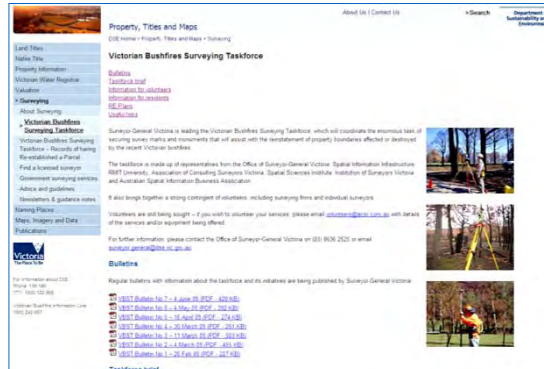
Property, Titles and Maps

About Us | Contact Us

> Search

Department of Sustainability and Environment

DSE Home > Property, Titles and Maps > Surveying

Land Titles
Native Title
Property Information
Victorian Water Register
Valuation
> Surveying
About Surveying
> Victorian Bushfires Surveying Taskforce
Victorian Bushfires Surveying Taskforce - Records of having Re-established a Parcel
Find a licensed surveyor
Government surveying services
Advice and guidelines
Newsletters & guidance notes
Naming Places
Maps, Imagery and Data
Publications

Victoria
The Place To Be

For information about DSE
Phone 136 186
TTY 1300 122 969

Victorian Bushfire Information Line
1800 240 667

Victorian Bushfires Surveying Taskforce

Bulletins
Taskforce brief
Information for volunteers
Information for residents
RE Plans
Useful links

Surveyor-General Victoria is leading the Victorian Bushfires Surveying Taskforce, which will coordinate the enormous task of securing survey marks and monuments that will assist with the reinstatement of property boundaries affected or destroyed by the recent Victorian bushfires.

The taskforce is made up of representatives from the Office of Surveyor-General Victoria, Spatial Information Infrastructure, RMIT University, Association of Consulting Surveyors Victoria, Spatial Sciences Institute, Institution of Surveyors Victoria and Australian Spatial Information Business Association.

It also brings together a strong contingent of volunteers, including surveying firms and individual surveyors.

Volunteers are still being sought – if you wish to volunteer your services, please email volunteers@acsv.com.au with details of the services and/or equipment being offered.

For further information, contact the Office of Surveyor-General Victoria on (03) 8636 2525 or email surveyor.general@dse.vic.gov.au

Bulletins

Regular bulletins with information about the taskforce and its initiatives are being published by Surveyor-General Victoria.

VBST Bulletin No 7 – 4 June 09 (PDF - 428 KB)
VBST Bulletin No 6 – 6 May 09 (PDF - 392 KB)
VBST Bulletin No 5 – 16 April 09 (PDF - 274 KB)
VBST Bulletin No 4 – 30 March 09 (PDF - 251 KB)
VBST Bulletin No 3 – 17 March 09 (PDF - 593 KB)
VBST Bulletin No 2 – 4 March 09 (PDF - 451 KB)
VBST Bulletin No 1 – 26 Feb 09 (PDF - 227 KB)

Taskforce brief